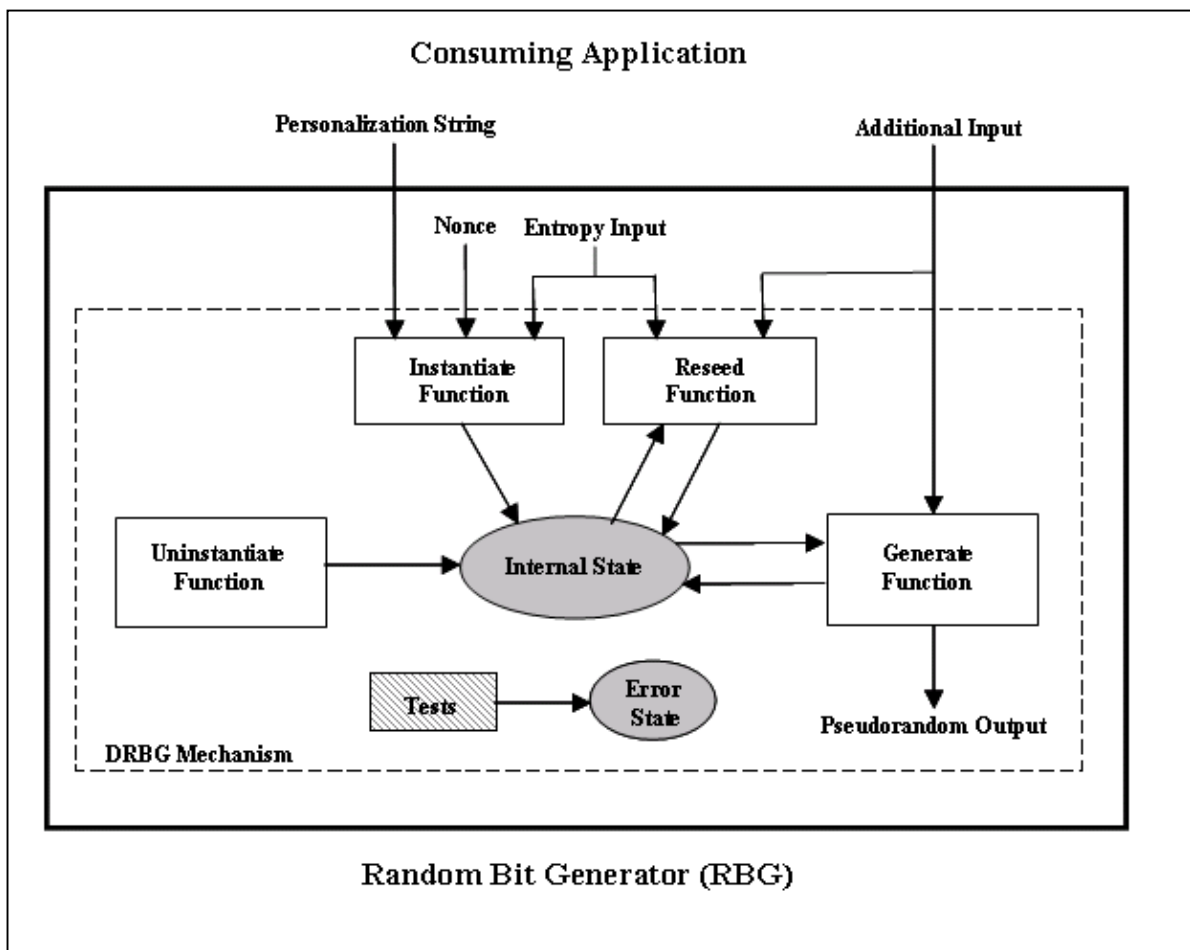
Consuming Application

Personalization String

Additional Input

Nonce

Entropy Input

Instantiate Function

Reseed Function

Uninstantiate Function

Internal State

Generate Function

Tests

Error State

Pseudorandom Output

DRBG Mechanism

Random Bit Generator (RBG)